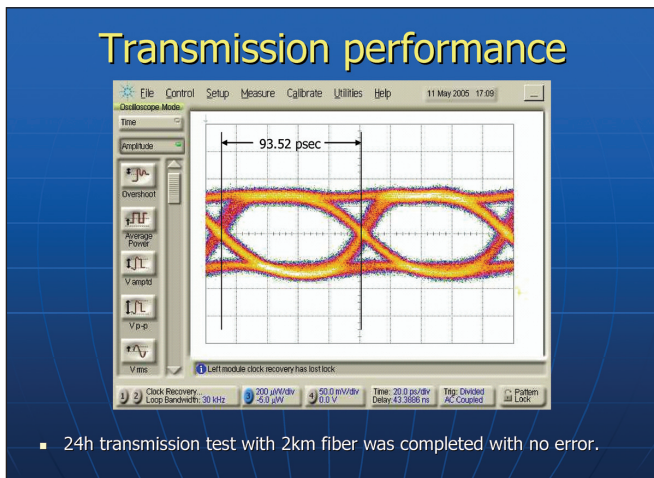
Transmission performance

File Control Setup Measure Calibrate Utilities Help 11 May 2005 17:09

Oscilloscope Mode

Time

Amplitude

Overshoot

Average Power

V amptd

V p-p

V rms

93.52 psec

Left module clock recovery has lost lock

1 2 Clock Recovery... Loop Bandwidth: 30 kHz

3 200 µW/div -6.0 µW

4 50.0 mV/div 0.0 V

Time: 20.0 ps/div Delay: 43.3886 ns

Trig: Divided AC Coupled

Pattern Lock

24h transmission test with 2km fiber was completed with no error.